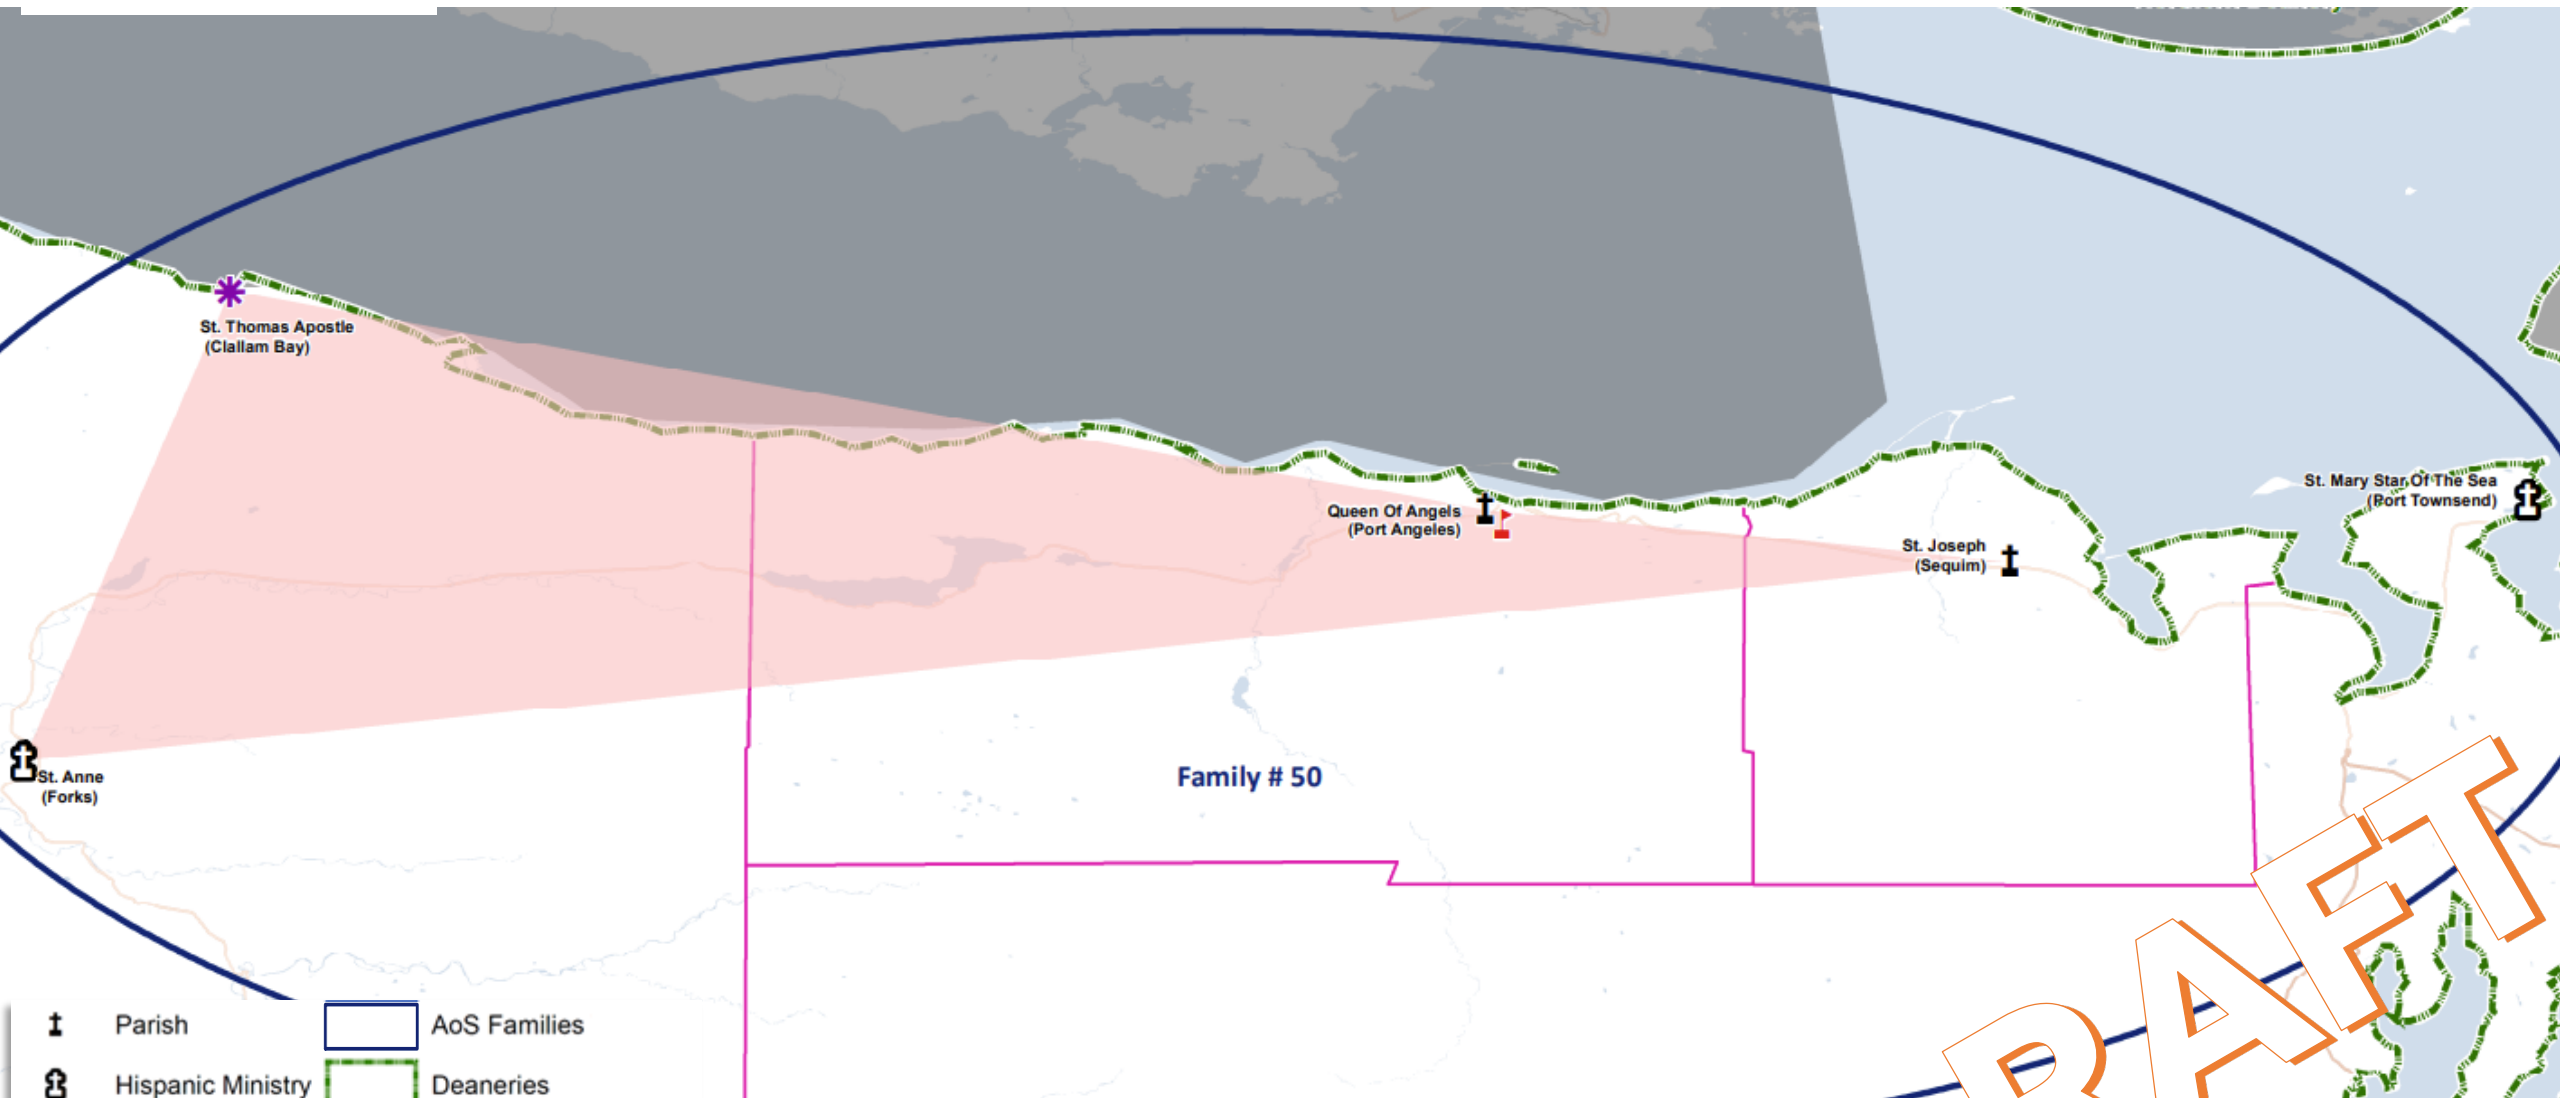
St. Thomas Apostle
(Clallam Bay)

Queen Of Angels
(Port Angeles)

St. Joseph
(Sequim)

St. Mary Star Of The Sea
(Port Townsend)

St. Anne
(Forks)

Family # 50

Parish
AoS Families
Hispanic Ministry
Deaneries

RAFT